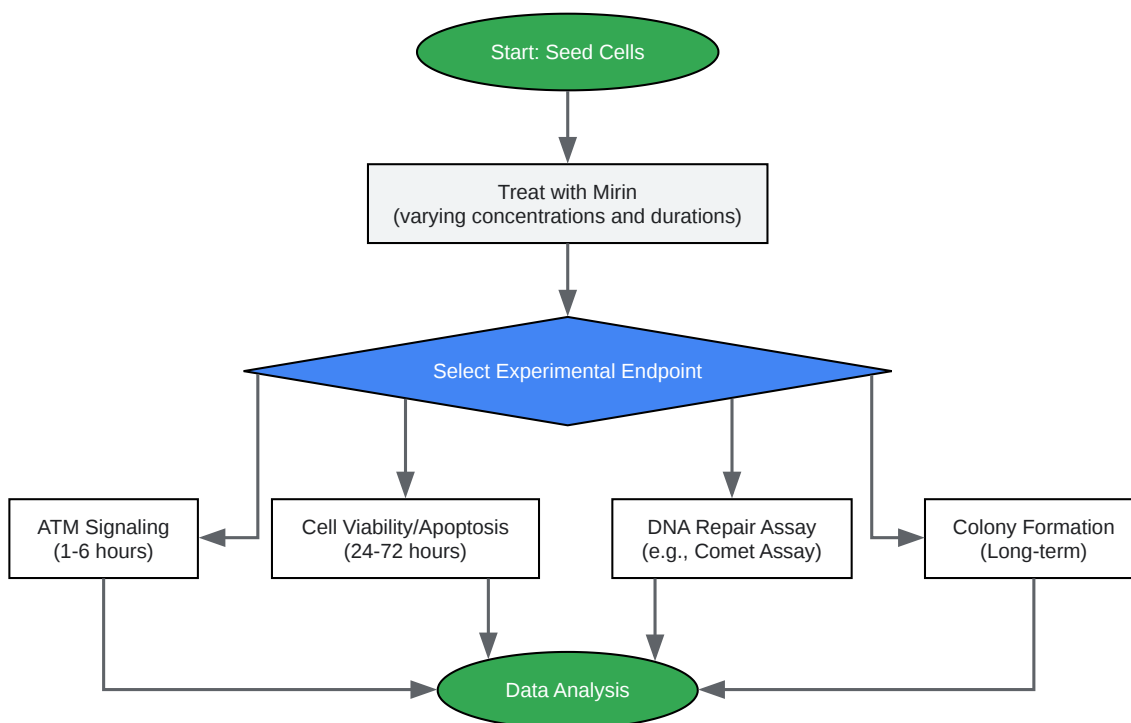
Start: Seed Cells

Treat with Mirin
(varying concentrations and durations)

Select Experimental Endpoint

ATM Signaling
(1-6 hours)

Cell Viability/Apoptosis
(24-72 hours)

DNA Repair Assay
(e.g., Comet Assay)

Colony Formation
(Long-term)

Data Analysis